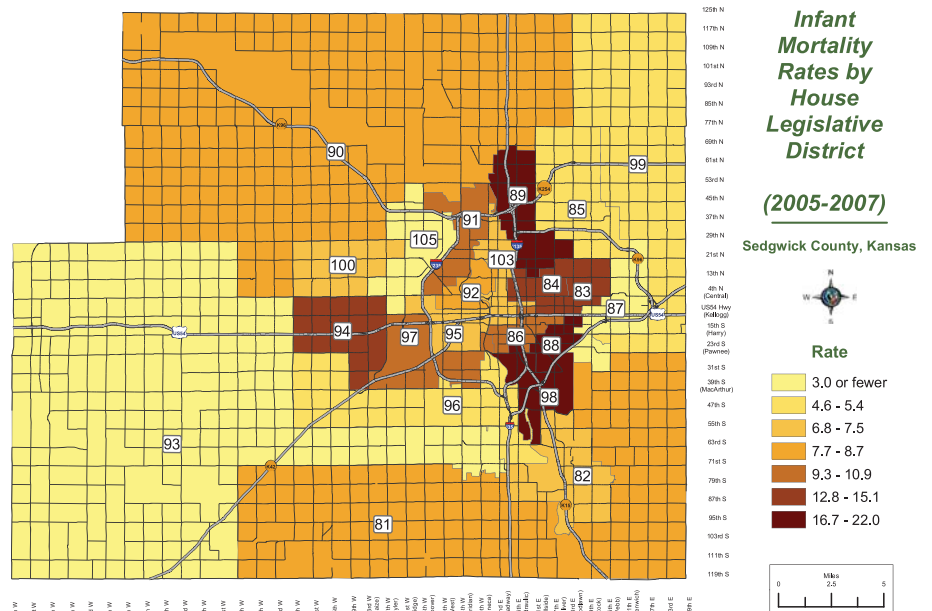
Infant Mortality Rates by House Legislative District

(2005-2007)

Sedgwick County, Kansas

125th N
117th N
109th N
101st N
93rd N
85th N
77th N
69th N
61st N
53rd N
45th N
37th N
29th N
21st N
13th N
4th N (Central)
US54 Hwy (Kellogg)
15th S (Harry)
23rd S (Pawnee)
31st S
39th S (MacArthur)
47th S
55th S
63rd S
71st S
79th S
87th S
95th S
103rd S
111th S
119th S

90
99
89
85
91
105
100
103
84
83
92
87
94
97
95
86
88
98
96
93
82
81

W E N S

Rate

| | |
|---|---|
| | 3.0 or fewer |
| | 4.6 - 5.4 |
| | 6.8 - 7.5 |
| | 7.7 - 8.7 |
| | 9.3 - 10.9 |
| | 12.8 - 15.1 |
| | 16.7 - 22.0 |

Miles
0 2.5 5